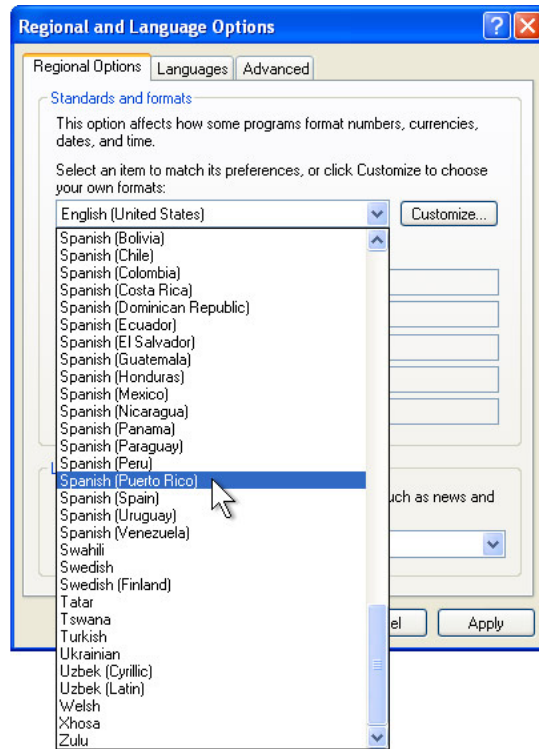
Regional and Language Options

Regional Options | Languages | Advanced

Standards and formats

This option affects how some programs format numbers, currencies, dates, and time.

Select an item to match its preferences, or click Customize to choose your own formats:

English (United States)

Customize...

Spanish (Bolivia)
Spanish (Chile)
Spanish (Colombia)
Spanish (Costa Rica)
Spanish (Dominican Republic)
Spanish (Ecuador)
Spanish (El Salvador)
Spanish (Guatemala)
Spanish (Honduras)
Spanish (Mexico)
Spanish (Nicaragua)
Spanish (Panama)
Spanish (Paraguay)
Spanish (Peru)
Spanish (Puerto Rico)
Spanish (Spain)
Spanish (Uruguay)
Spanish (Venezuela)
Swahili
Swedish
Swedish (Finland)
Tatar
Tswana
Turkish
Ukrainian
Uzbek (Cyrillic)
Uzbek (Latin)
Welsh
Xhosa
Zulu

L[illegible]

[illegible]uch as news and

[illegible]el

Apply